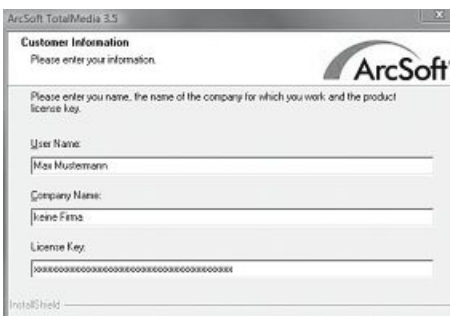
ArcSoft TotalMedia 3.5

Customer Information
Please enter your information.

ArcSoft

Please enter you name, the name of the company for which you work and the product license key.

User Name:
Max Mustermann

Company Name:
keine Firma

License Key:
xxxxxxxxxxxxxxxxxxxxxxxxxxxxxxxxxxxxxx

InstallShield